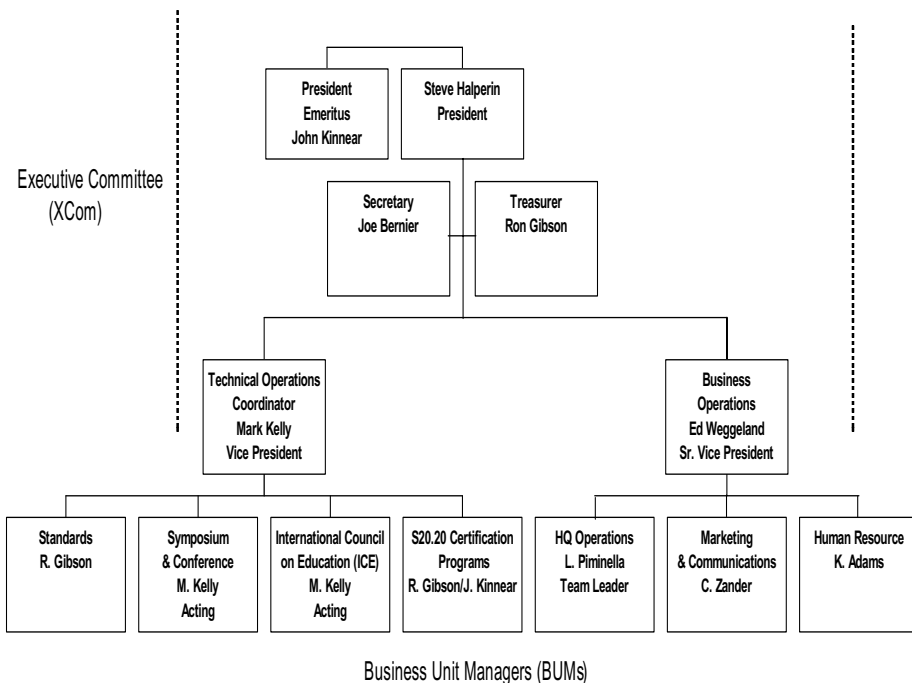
President Emeritus John Kinnear

Steve Halperin President

Executive Committee (XCom)

Secretary Joe Bernier

Treasurer Ron Gibson

Technical Operations Coordinator Mark Kelly Vice President

Business Operations Ed Weggeland Sr. Vice President

Standards R. Gibson

Symposium & Conference M. Kelly Acting

International Council on Education (ICE) M. Kelly Acting

S20.20 Certification Programs R. Gibson/J. Kinnear

HQ Operations L. Piminella Team Leader

Marketing & Communications C. Zander

Human Resource K. Adams

Business Unit Managers (BUMs)